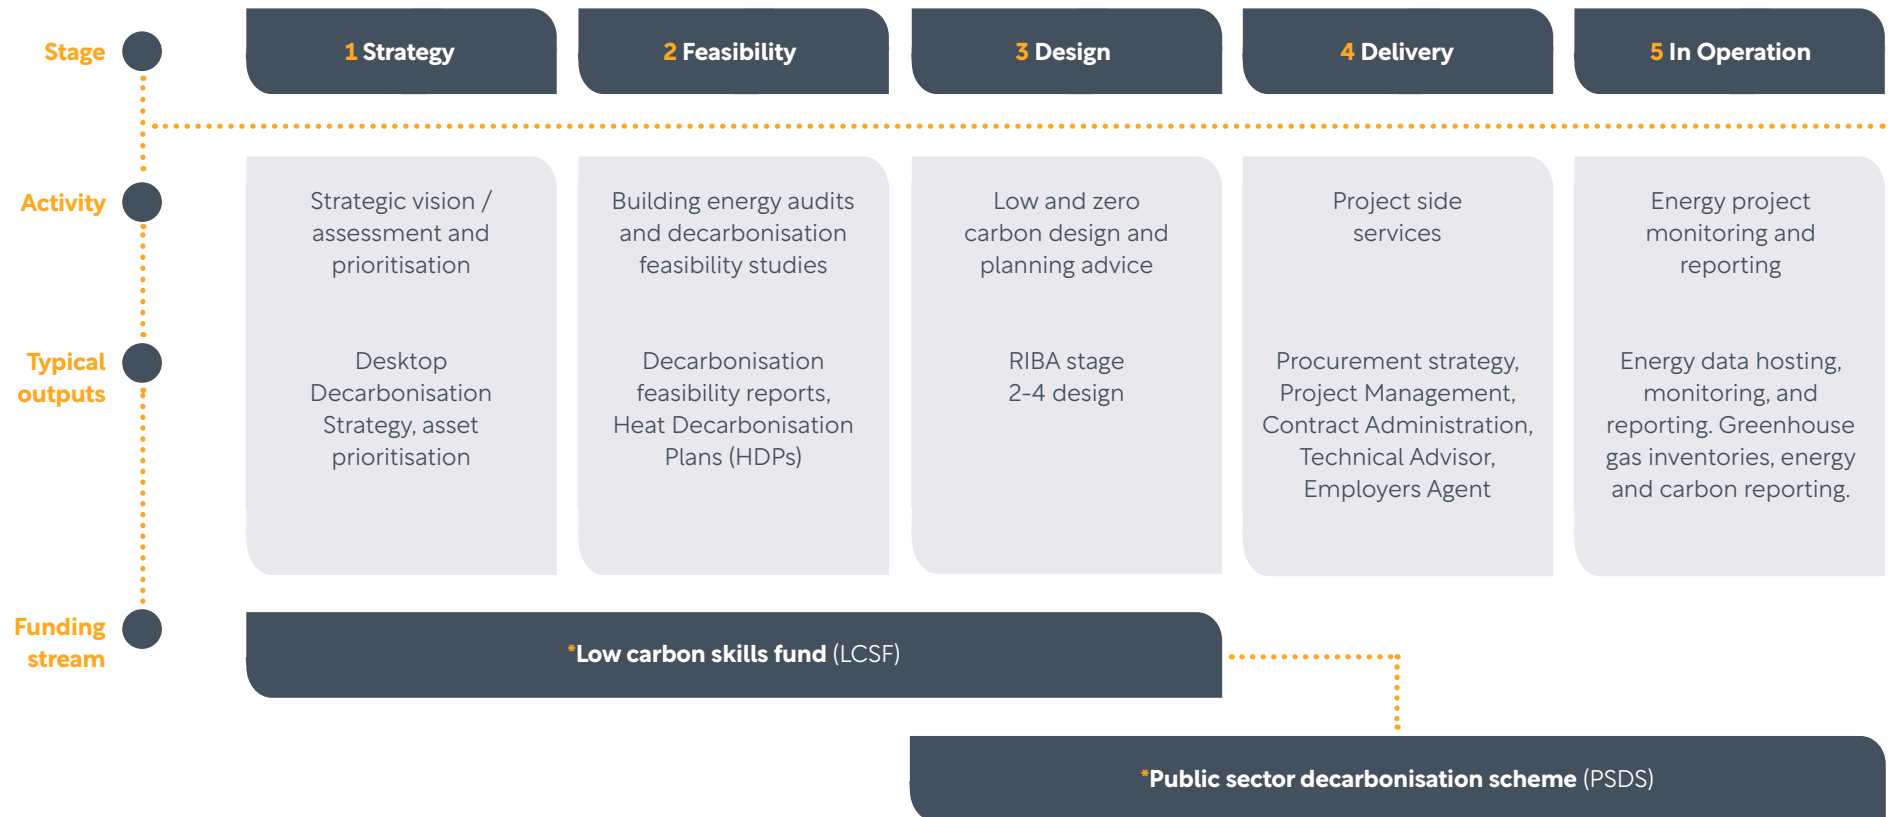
| Stage | 1 Strategy | 2 Feasibility | 3 Design | 4 Delivery | 5 In Operation |
|---|---|---|---|---|---|
| Activity | Strategic vision / assessment and prioritisation | Building energy audits and decarbonisation feasibility studies | Low and zero carbon design and planning advice | Project side services | Energy project monitoring and reporting |
| Typical outputs | Desktop Decarbonisation Strategy, asset prioritisation | Decarbonisation feasibility reports, Heat Decarbonisation Plans (HDPs) | RIBA stage 2-4 design | Procurement strategy, Project Management, Contract Administration, Technical Advisor, Employers Agent | Energy data hosting, monitoring, and reporting. Greenhouse gas inventories, energy and carbon reporting. |

Funding stream

*Low carbon skills fund (LCSF)

*Public sector decarbonisation scheme (PSDS)